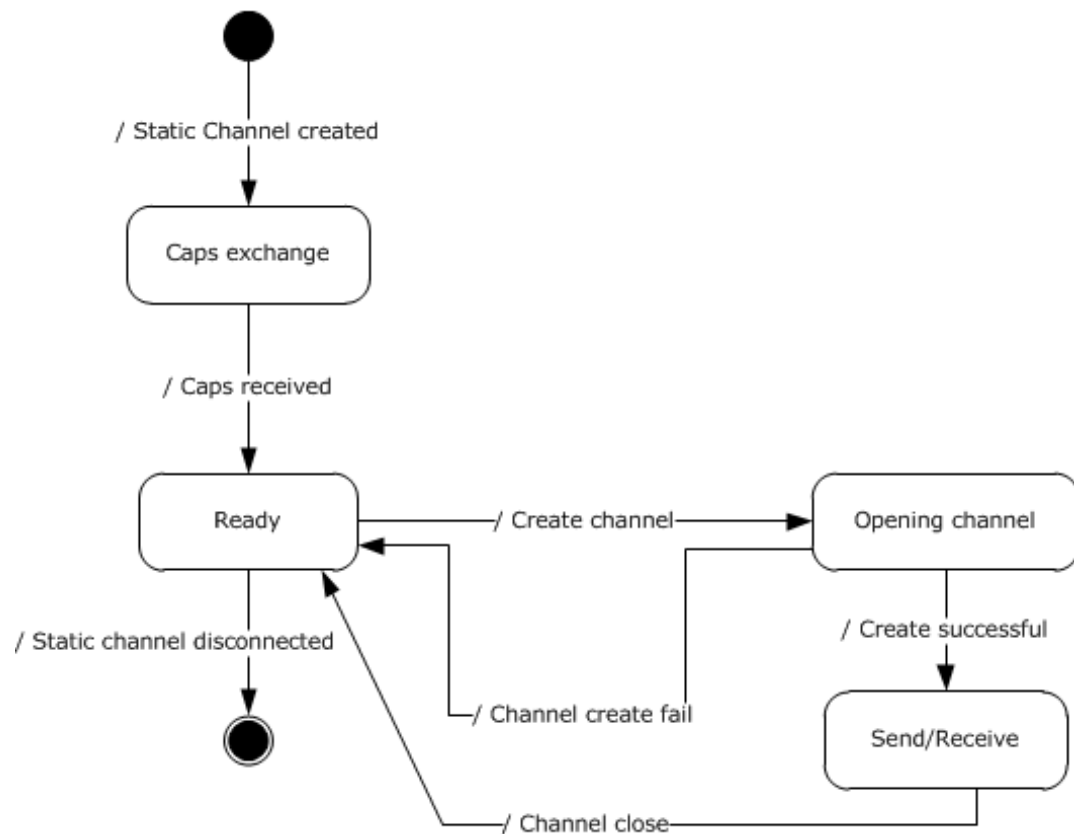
/ Static Channel created

Caps exchange

/ Caps received

Ready

/ Create channel

Opening channel

/ Static channel disconnected

/ Create successful

/ Channel create fail

Send/Receive

/ Channel close